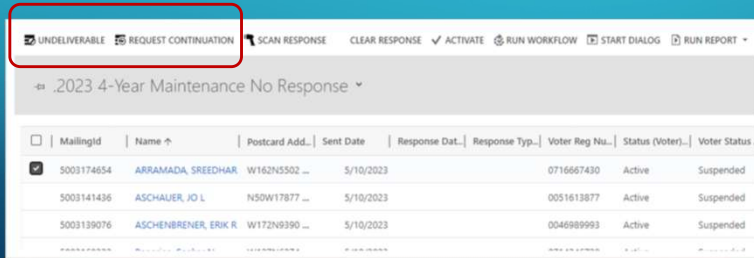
UNDELIVERABLE REQUEST CONTINUATION SCAN RESPONSE CLEAR RESPONSE ✓ ACTIVATE RUN WORKFLOW START DIALOG RUN REPORT

.2023 4-Year Maintenance No Response

| | MailingId | Name ↑ | Postcard Add... | Sent Date | Response Dat... | Response Typ... | Voter Reg Nu... | Status (Voter)... | Voter Status |
|---|---|---|---|---|---|---|---|---|---|
| ✓ | 5003174654 | ARRAMADA, SREEDHAR | W162N5502 ... | 5/10/2023 | | | 0716667430 | Active | Suspended |
| | 5003141436 | ASCHAUER, JO L | N50W17877 ... | 5/10/2023 | | | 0051613877 | Active | Suspended |
| | 5003139076 | ASCHENBRENER, ERIK R | W172N9390 ... | 5/10/2023 | | | 0046989993 | Active | Suspended |
| | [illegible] | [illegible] | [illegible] | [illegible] | | | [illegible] | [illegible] | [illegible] |